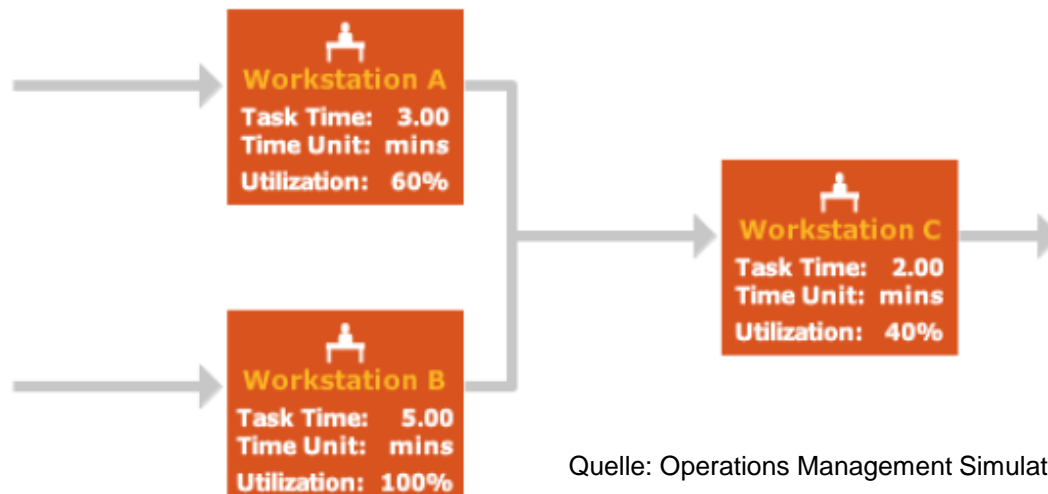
Workstation A
Task Time: 3.00
Time Unit: mins
Utilization: 60%

Workstation B
Task Time: 5.00
Time Unit: mins
Utilization: 100%

Workstation C
Task Time: 2.00
Time Unit: mins
Utilization: 40%

Quelle: Operations Management Simulat